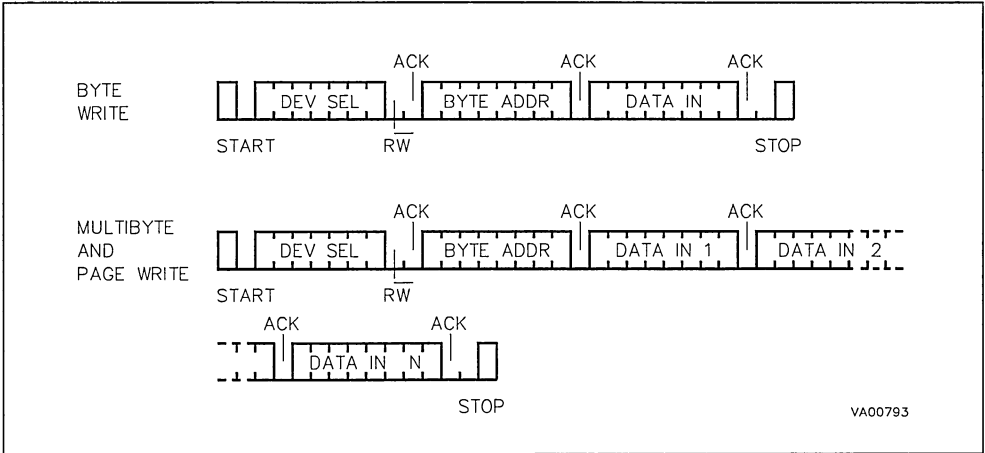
BYTE WRITE

ACK

ACK

ACK

DEV SEL

BYTE ADDR

DATA IN

START

$R\overline{W}$

STOP

MULTIBYTE AND PAGE WRITE

ACK

ACK

ACK

DEV SEL

BYTE ADDR

DATA IN 1

DATA IN 2

START

$R\overline{W}$

ACK

ACK

DATA IN N

STOP

VA00793